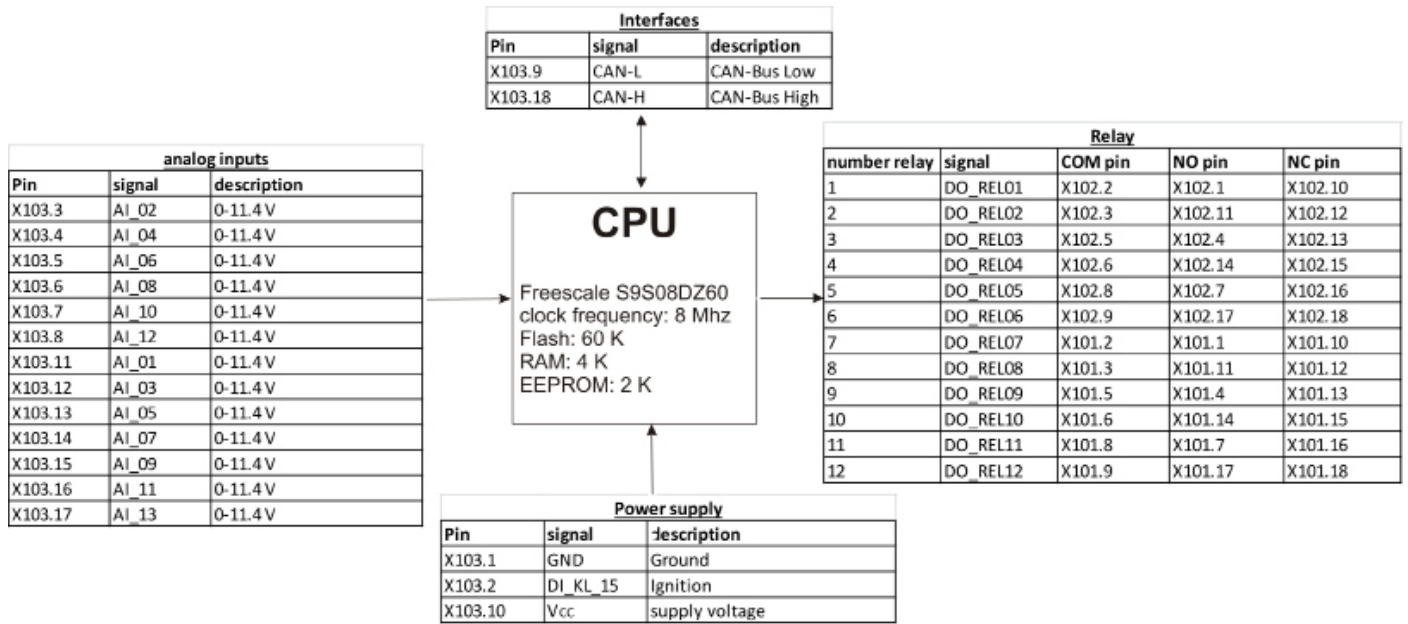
Interfaces

| Pin | signal | description |
|---|---|---|
| X103.9 | CAN-L | CAN-Bus Low |
| X103.18 | CAN-H | CAN-Bus High |

analog inputs

| Pin | signal | description |
|---|---|---|
| X103.3 | AI_02 | 0-11.4 V |
| X103.4 | AI_04 | 0-11.4 V |
| X103.5 | AI_06 | 0-11.4 V |
| X103.6 | AI_08 | 0-11.4 V |
| X103.7 | AI_10 | 0-11.4 V |
| X103.8 | AI_12 | 0-11.4 V |
| X103.11 | AI_01 | 0-11.4 V |
| X103.12 | AI_03 | 0-11.4 V |
| X103.13 | AI_05 | 0-11.4 V |
| X103.14 | AI_07 | 0-11.4 V |
| X103.15 | AI_09 | 0-11.4 V |
| X103.16 | AI_11 | 0-11.4 V |
| X103.17 | AI_13 | 0-11.4 V |

CPU

Freescale S9S08DZ60
clock frequency: 8 Mhz
Flash: 60 K
RAM: 4 K
EEPROM: 2 K

Relay

| number relay | signal | COM pin | NO pin | NC pin |
|---|---|---|---|---|
| 1 | DO_REL01 | X102.2 | X102.1 | X102.10 |
| 2 | DO_REL02 | X102.3 | X102.11 | X102.12 |
| 3 | DO_REL03 | X102.5 | X102.4 | X102.13 |
| 4 | DO_REL04 | X102.6 | X102.14 | X102.15 |
| 5 | DO_REL05 | X102.8 | X102.7 | X102.16 |
| 6 | DO_REL06 | X102.9 | X102.17 | X102.18 |
| 7 | DO_REL07 | X101.2 | X101.1 | X101.10 |
| 8 | DO_REL08 | X101.3 | X101.11 | X101.12 |
| 9 | DO_REL09 | X101.5 | X101.4 | X101.13 |
| 10 | DO_REL10 | X101.6 | X101.14 | X101.15 |
| 11 | DO_REL11 | X101.8 | X101.7 | X101.16 |
| 12 | DO_REL12 | X101.9 | X101.17 | X101.18 |

Power supply

| Pin | signal | description |
|---|---|---|
| X103.1 | GND | Ground |
| X103.2 | DI_KL_15 | Ignition |
| X103.10 | Vcc | supply voltage |